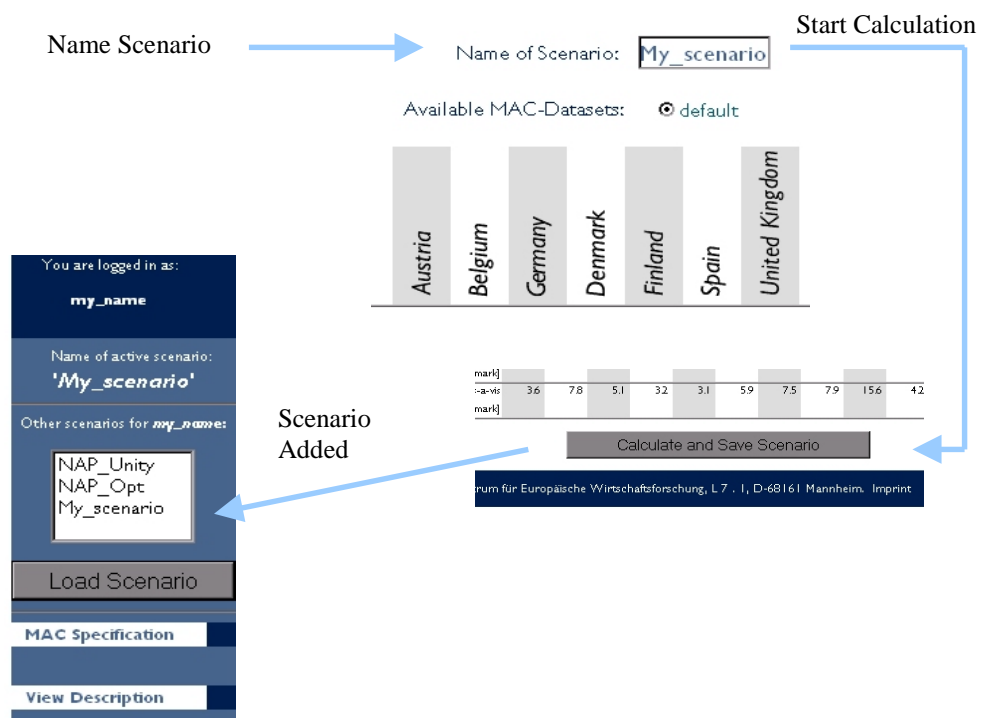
Name Scenario

Name of Scenario: My_scenario

Start Calculation

Available MAC-Datasets: default

Austria
Belgium
Germany
Denmark
Finland
Spain
United Kingdom

You are logged in as:
my_name

Name of active scenario:
'My_scenario'

Other scenarios for my_name:

NAP_Unity
NAP_Opt
My_scenario

Load Scenario

MAC Specification

View Description

Scenario Added

mark]
-a-vis 3.6 7.8 5.1 3.2 3.1 5.9 7.5 7.9 15.6 4.2
mark]

Calculate and Save Scenario

rum für Europäische Wirtschaftsforschung, L 7 . 1, D-68161 Mannheim. Imprint